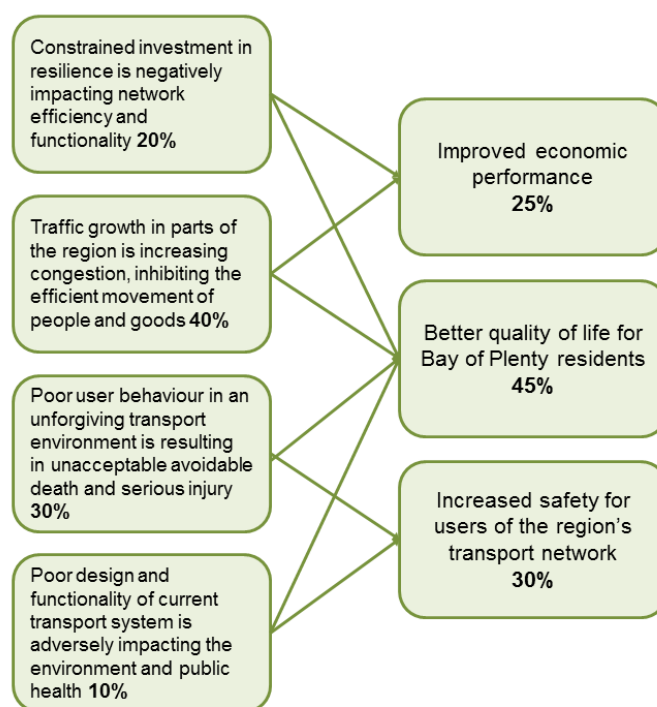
Constrained investment in resilience is negatively impacting network efficiency and functionality **20%**

Traffic growth in parts of the region is increasing congestion, inhibiting the efficient movement of people and goods **40%**

Poor user behaviour in an unforgiving transport environment is resulting in unacceptable avoidable death and serious injury **30%**

Poor design and functionality of current transport system is adversely impacting the environment and public health **10%**

Improved economic performance
**25%**

Better quality of life for Bay of Plenty residents
**45%**

Increased safety for users of the region's transport network
**30%**